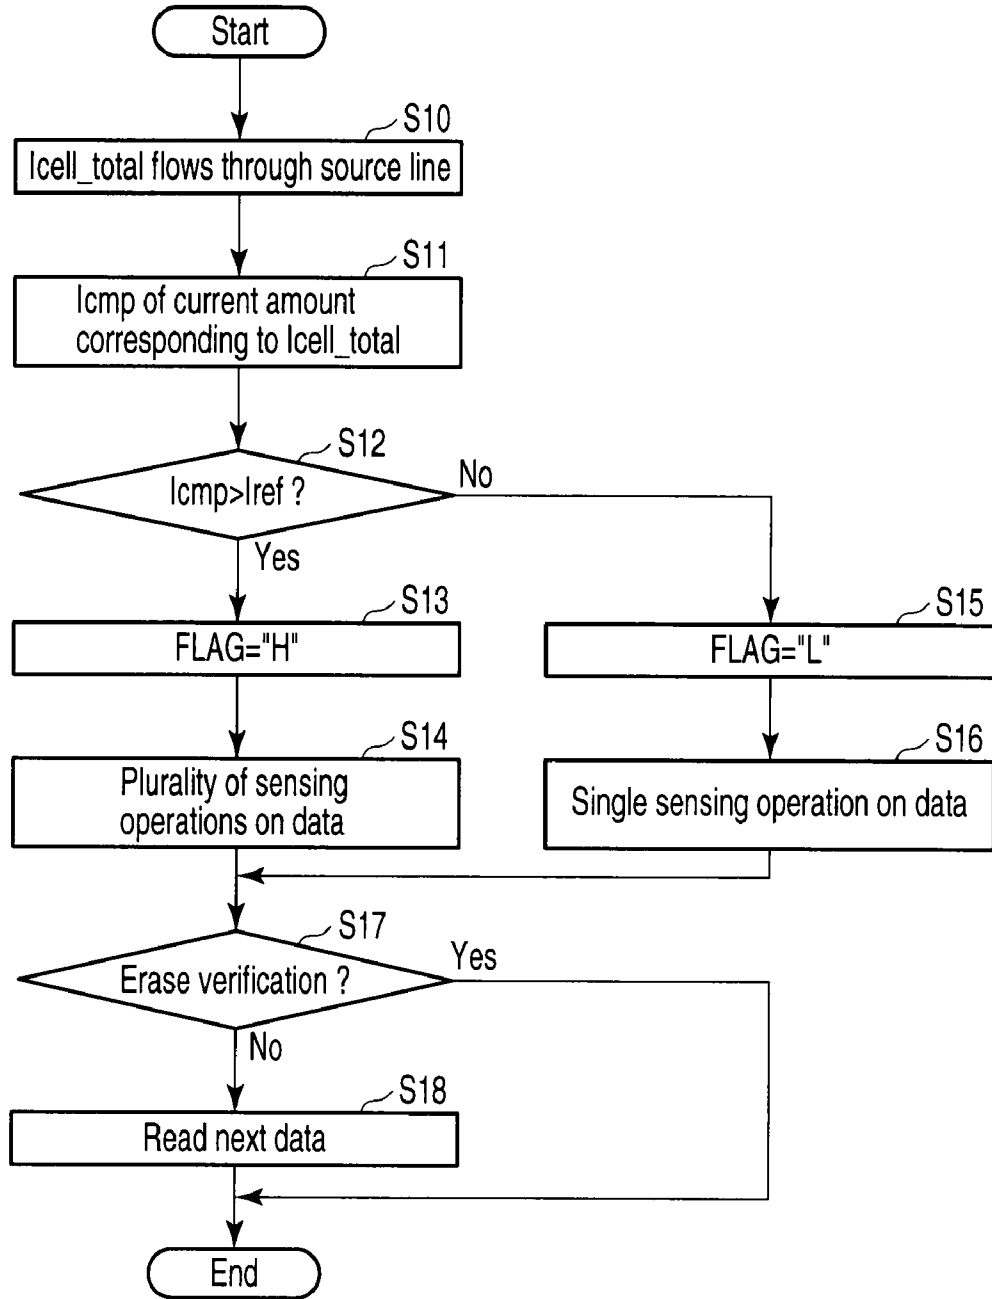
Start

S10
Icell_total flows through source line

S11
Icmp of current amount corresponding to Icell_total

S12
Icmp>Iref ?
No
Yes

S13
FLAG="H"

S14
Plurality of sensing operations on data

S15
FLAG="L"

S16
Single sensing operation on data

S17
Erase verification ?
Yes
No

S18
Read next data

End